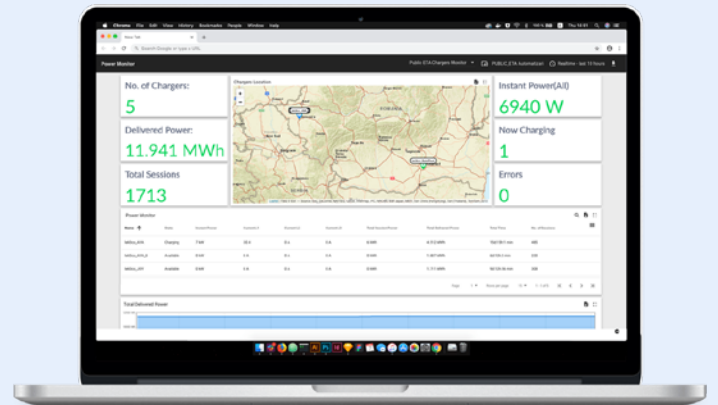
Chrome File Edit View History Bookmarks People Window Help

New Tab

Search Google or type a URL

Power Monitor

Public ETA Chargers Monitor

PUBLIC_ETA Automation

Realtime - last 15 hours

No. of Chargers:
5

Chargers Location

Instant Power(All)
6940 W

Delivered Power:
11.941 MWh

Now Charging
1

Total Sessions
1713

Errors
0

Power Monitor

| Name | State | Instant Power | Current | Session | Session Id | Total Session Power | Total Delivered Power | Total Time | No. of Sessions |
|---|---|---|---|---|---|---|---|---|---|
| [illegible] | Charging | 7 kW | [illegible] | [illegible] | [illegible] | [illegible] | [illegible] | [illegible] | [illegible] |
| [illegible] | Available | 0 kW | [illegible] | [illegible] | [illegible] | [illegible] | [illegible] | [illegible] | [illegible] |
| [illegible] | Available | 0 kW | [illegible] | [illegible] | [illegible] | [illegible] | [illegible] | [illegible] | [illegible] |

Total Delivered Power